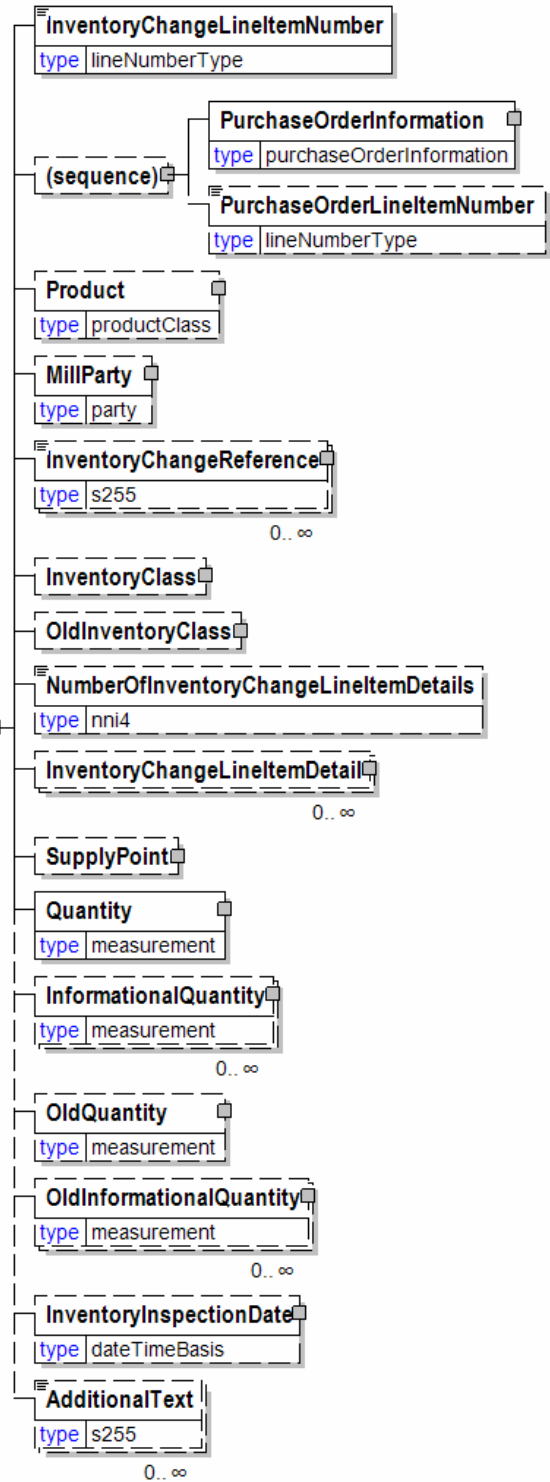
InventoryChangeLineItemNumber
type lineNumberType

(sequence)

PurchaseOrderInformation
type purchaseOrderInformation

PurchaseOrderLineItemNumber
type lineNumberType

Product
type productClass

MillParty
type party

InventoryChangeReference
type s255
0.. ∞

InventoryClass

OldInventoryClass

NumberOfInventoryChangeLineItemDetails
type nni4

InventoryChangeLineItemDetail
0.. ∞

SupplyPoint

Quantity
type measurement

InformationalQuantity
type measurement
0.. ∞

OldQuantity
type measurement

OldInformationalQuantity
type measurement
0.. ∞

InventoryInspectionDate
type dateTimeBasis

AdditionalText
type s255
0.. ∞